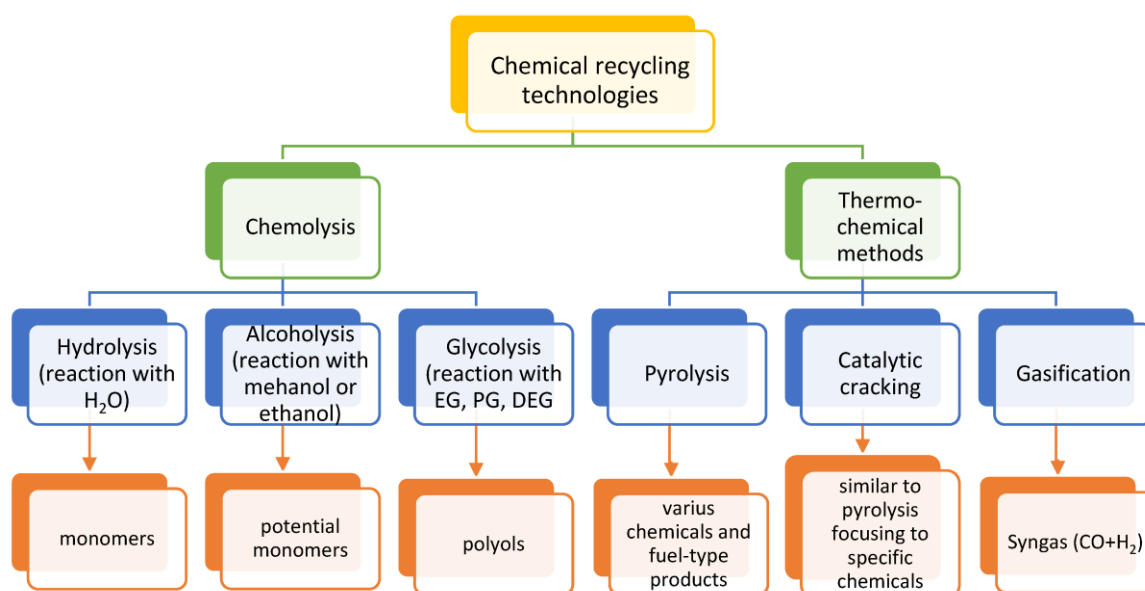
Chemical recycling technologies

Chemolysis

Thermo-chemical methods

Hydrolysis (reaction with $H_2O$)

Alcoholysis (reaction with mehanol or ethanol)

Glycolysis (reaction with EG, PG, DEG

Pyrolysis

Catalytic cracking

Gasification

monomers

potential monomers

polyols

varius chemicals and fuel-type products

similar to pyrolysis focusing to specific chemicals

Syngas ($CO+H_2$)